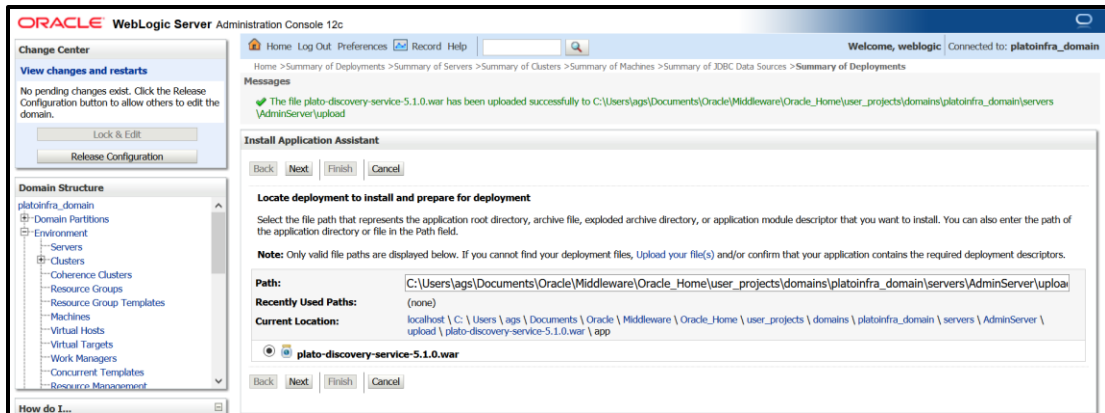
ORACLE WebLogic Server Administration Console 12c

Change Center

View changes and restarts

No pending changes exist. Click the Release Configuration button to allow others to edit the domain.

Lock & Edit

Release Configuration

Domain Structure

platoinfra_domain
Domain Partitions
Environment
Servers
Clusters
Coherence Clusters
Resource Groups
Resource Group Templates
Machines
Virtual Hosts
Virtual Targets
Work Managers
Concurrent Templates
Resource Management

How do I...

Home Log Out Preferences Record Help

Welcome, weblogic Connected to: platoinfra_domain

Home >Summary of Deployments >Summary of Servers >Summary of Clusters >Summary of Machines >Summary of JDBC Data Sources >Summary of Deployments

Messages

The file plato-discovery-service-5.1.0.war has been uploaded successfully to C:\Users\ags\Documents\Oracle\Middleware\Oracle_Home\user_projects\domains\platoinfra_domain\servers\AdminServer\upload

Install Application Assistant

Back Next Finish Cancel

Locate deployment to install and prepare for deployment

Select the file path that represents the application root directory, archive file, exploded archive directory, or application module descriptor that you want to install. You can also enter the path of the application directory or file in the Path field.

Note: Only valid file paths are displayed below. If you cannot find your deployment files, Upload your file(s) and/or confirm that your application contains the required deployment descriptors.

| Path: | C:\Users\ags\Documents\Oracle\Middleware\Oracle_Home\user_projects\domains\platoinfra_domain\servers\AdminServer\uploa |
|---|---|
| Recently Used Paths: | (none) |
| Current Location: | localhost \ C: \ Users \ ags \ Documents \ Oracle \ Middleware \ Oracle_Home \ user_projects \ domains \ platoinfra_domain \ servers \ AdminServer \ upload \ plato-discovery-service-5.1.0.war \ app |

plato-discovery-service-5.1.0.war

Back Next Finish Cancel